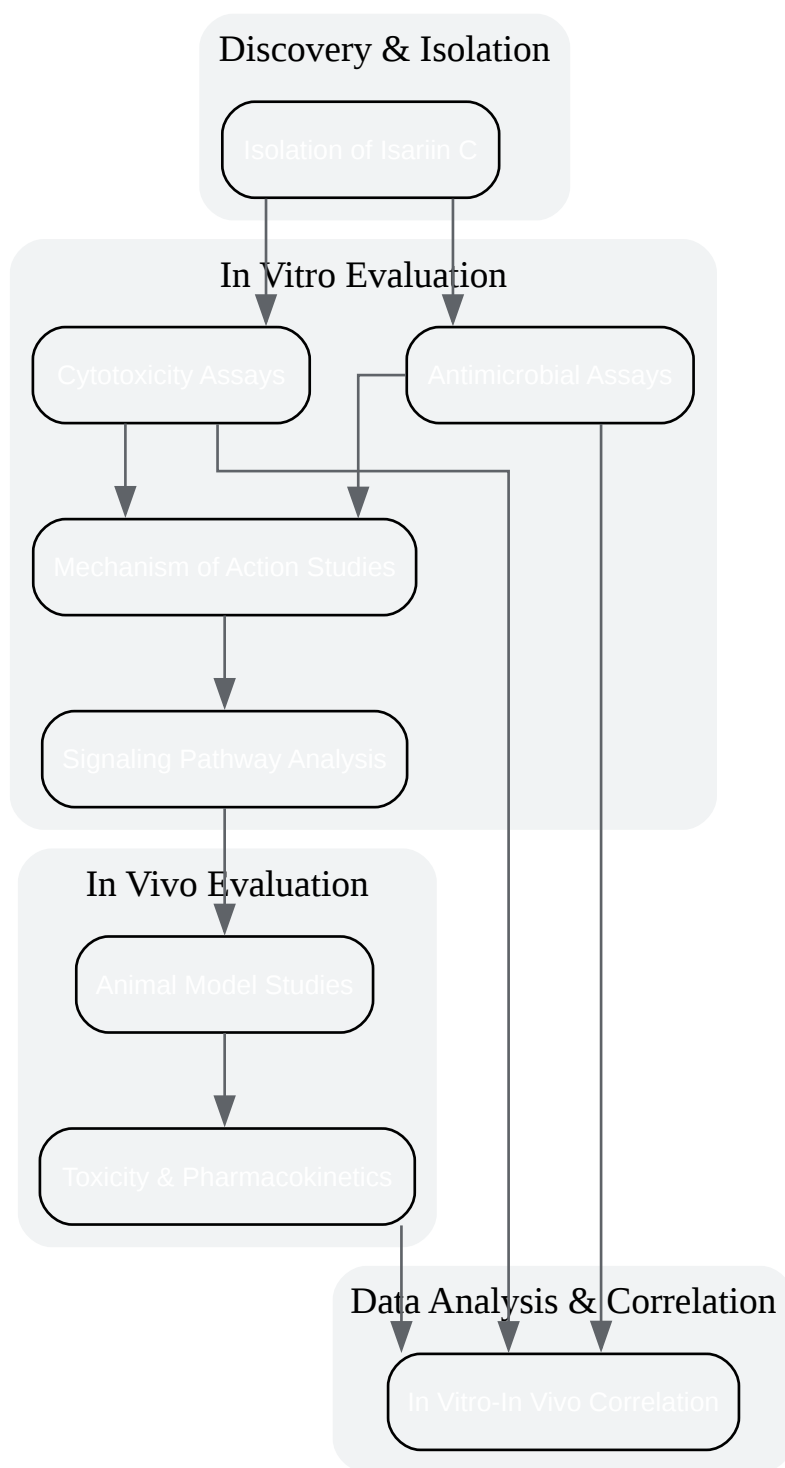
Discovery & Isolation

Isolation of Isariin C

In Vitro Evaluation

Cytotoxicity Assays

Antimicrobial Assays

Mechanism of Action Studies

Signaling Pathway Analysis

In Vivo Evaluation

Animal Model Studies

Toxicity & Pharmacokinetics

Data Analysis & Correlation

In Vitro-In Vivo Correlation